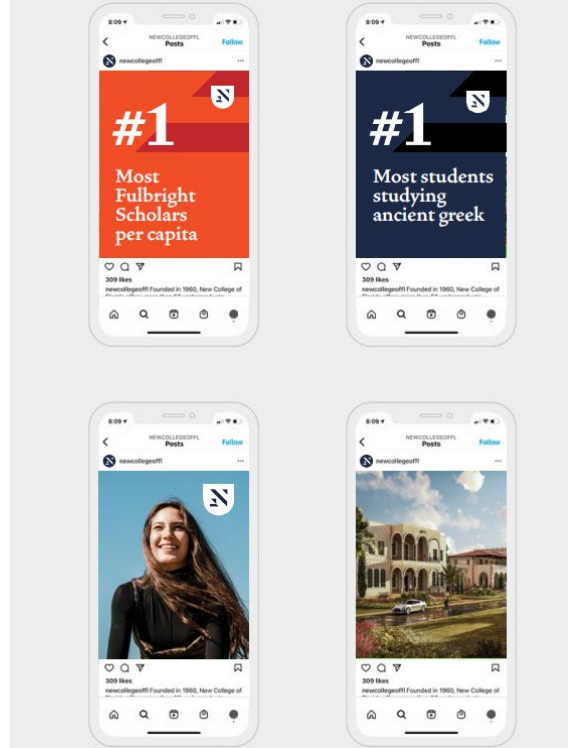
8:09
NEWCOLLEGEOFFL
Posts
Follow
newcollegeoffl
#1
Most Fulbright Scholars per capita
309 likes
newcollegeoffl Founded in 1960, New College of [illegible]

8:09
NEWCOLLEGEOFFL
Posts
Follow
newcollegeoffl
#1
Most students studying ancient greek
309 likes
newcollegeoffl Founded in 1960, New College of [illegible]

8:09
NEWCOLLEGEOFFL
Posts
Follow
newcollegeoffl
309 likes
newcollegeoffl Founded in 1960, New College of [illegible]

8:09
NEWCOLLEGEOFFL
Posts
Follow
newcollegeoffl
309 likes
newcollegeoffl Founded in 1960, New College of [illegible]